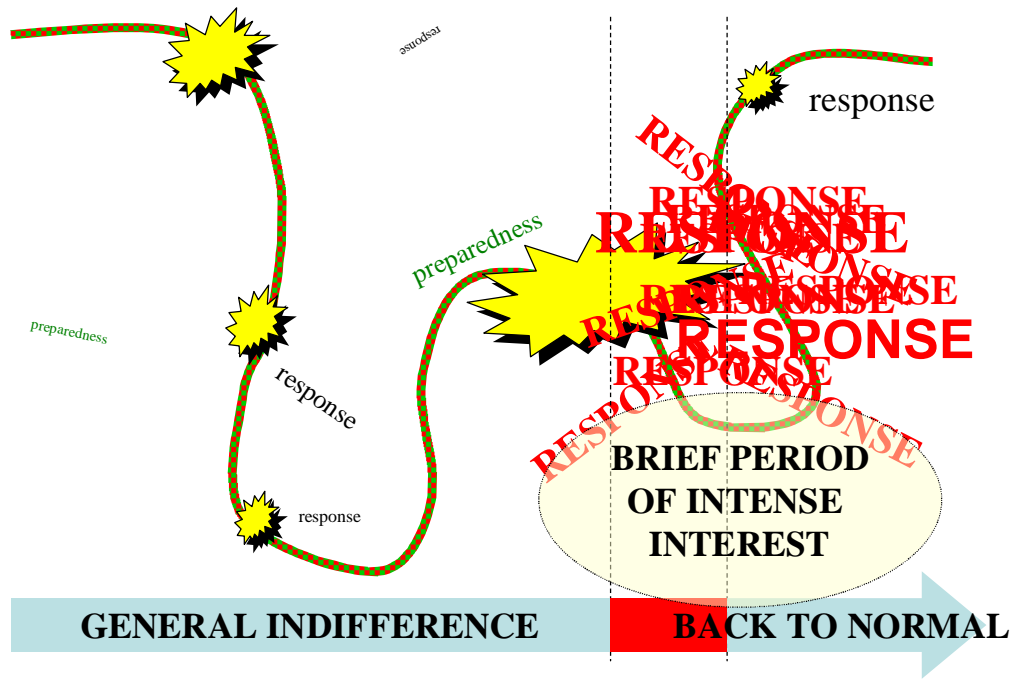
response

response

preparedness

preparedness

response

response

RESPONSE

RESPONSE

RESPONSE

RESPONSE

RESPONSE

RESPONSE

RESPONSE

RESPONSE

RESPONSE

RESPONSE

RESPONSE

BRIEF PERIOD OF INTENSE INTEREST

GENERAL INDIFFERENCE

BACK TO NORMAL